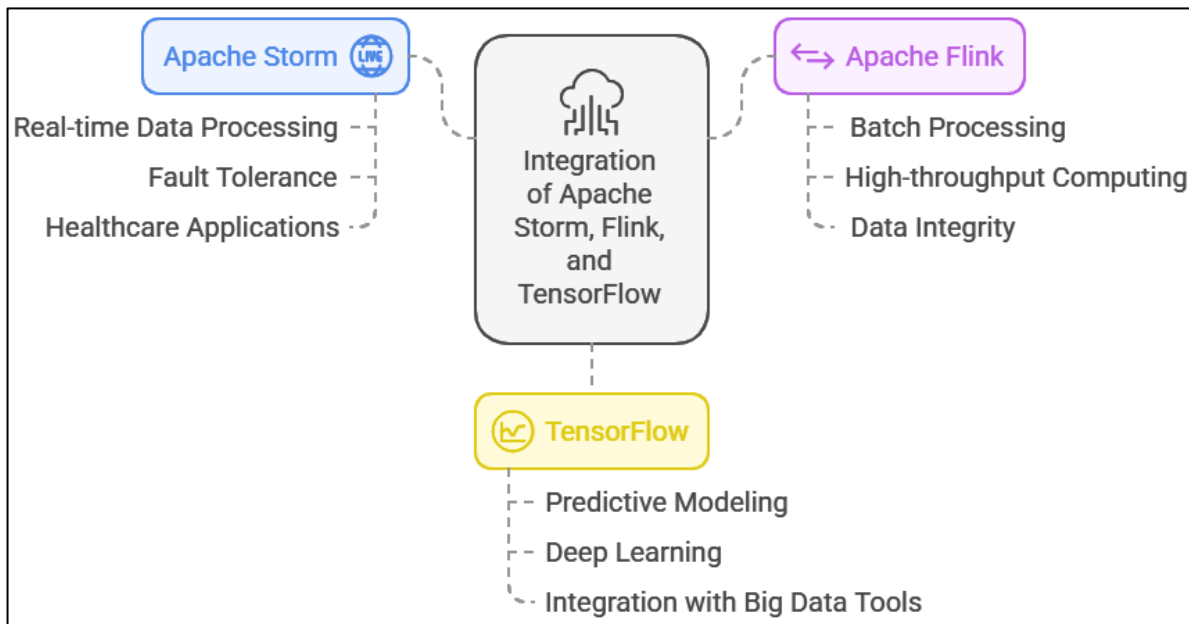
Apache Storm

LIVE

Real-time Data Processing

Fault Tolerance

Healthcare Applications

Integration of Apache Storm, Flink, and TensorFlow

Apache Flink

Batch Processing

High-throughput Computing

Data Integrity

TensorFlow

Predictive Modeling

Deep Learning

Integration with Big Data Tools